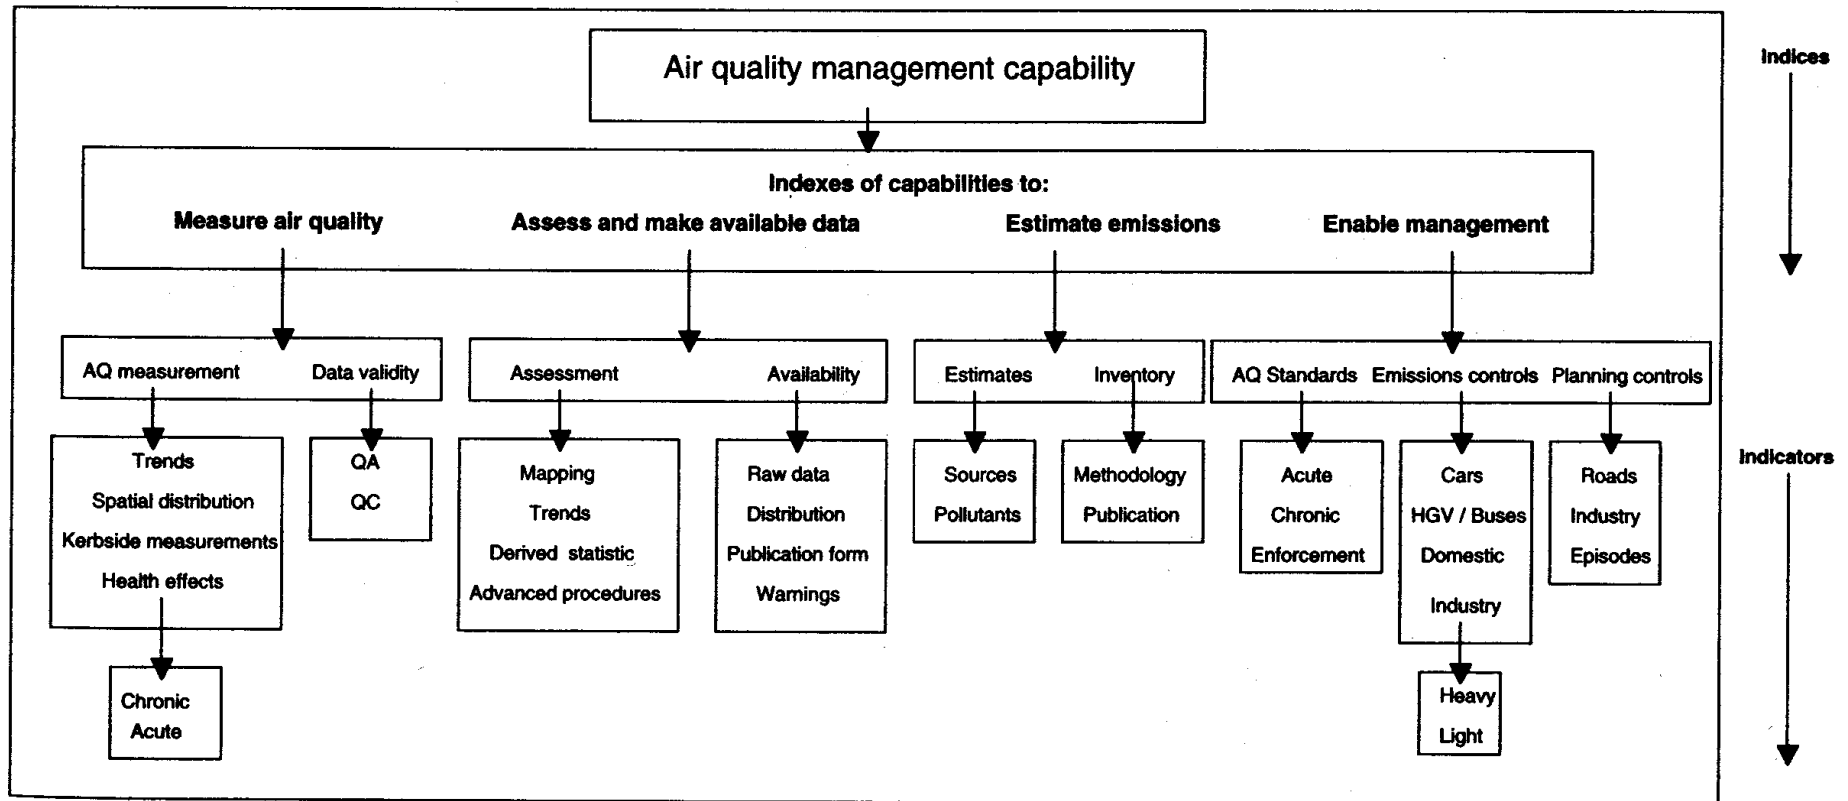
Air quality management capability

Indices

Indexes of capabilities to:

Measure air quality

Assess and make available data

Estimate emissions

Enable management

AQ measurement

Data validity

Assessment

Availability

Estimates

Inventory

AQ Standards

Emissions controls

Planning controls

Indicators

Trends
Spatial distribution
Kerbside measurements
Health effects

QA
QC

Mapping
Trends
Derived statistic
Advanced procedures

Raw data
Distribution
Publication form
Warnings

Sources
Pollutants

Methodology
Publication

Acute
Chronic
Enforcement

Cars
HGV / Buses
Domestic
Industry

Roads
Industry
Episodes

Chronic
Acute

Heavy
Light